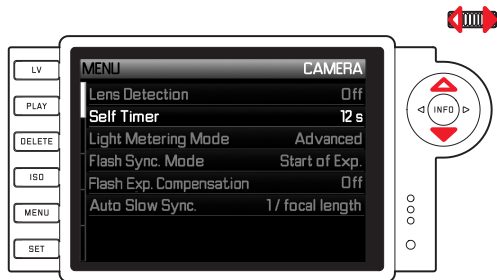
LV
PLAY
DELETE
ISO
MENU
SET

MENU CAMERA
Lens Detection Off
Self Timer 12 s
Light Metering Mode Advanced
Flash Sync. Mode Start of Exp.
Flash Exp. Compensation Off
Auto Slow Sync. 1/ focal length

INFO